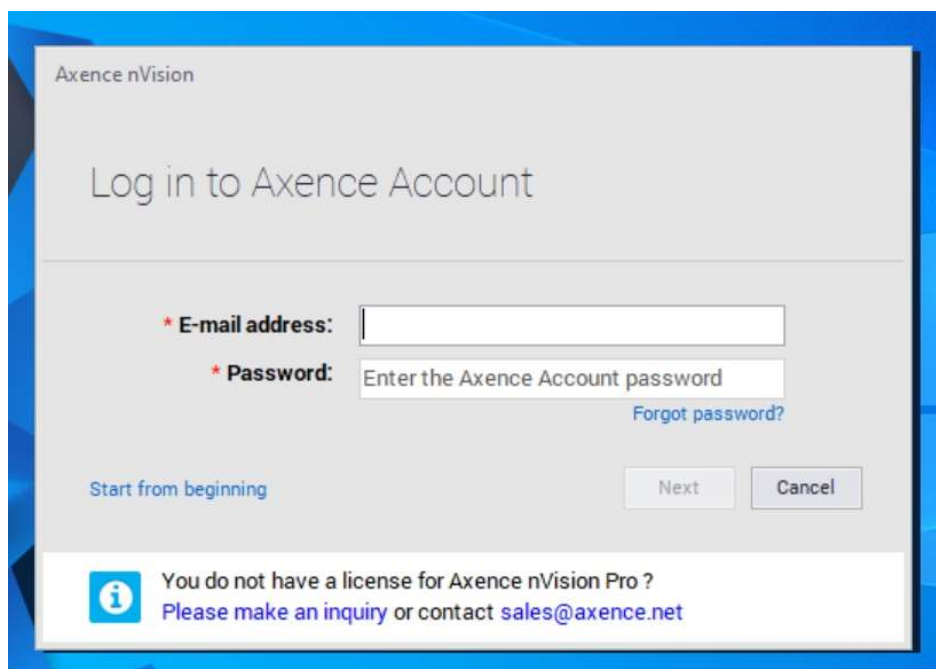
Axence nVision

Log in to Axence Account

* E-mail address:

* Password: Enter the Axence Account password

Forgot password?

Start from beginning

Next

Cancel

i

You do not have a license for Axence nVision Pro ?
Please make an inquiry or contact sales@axence.net